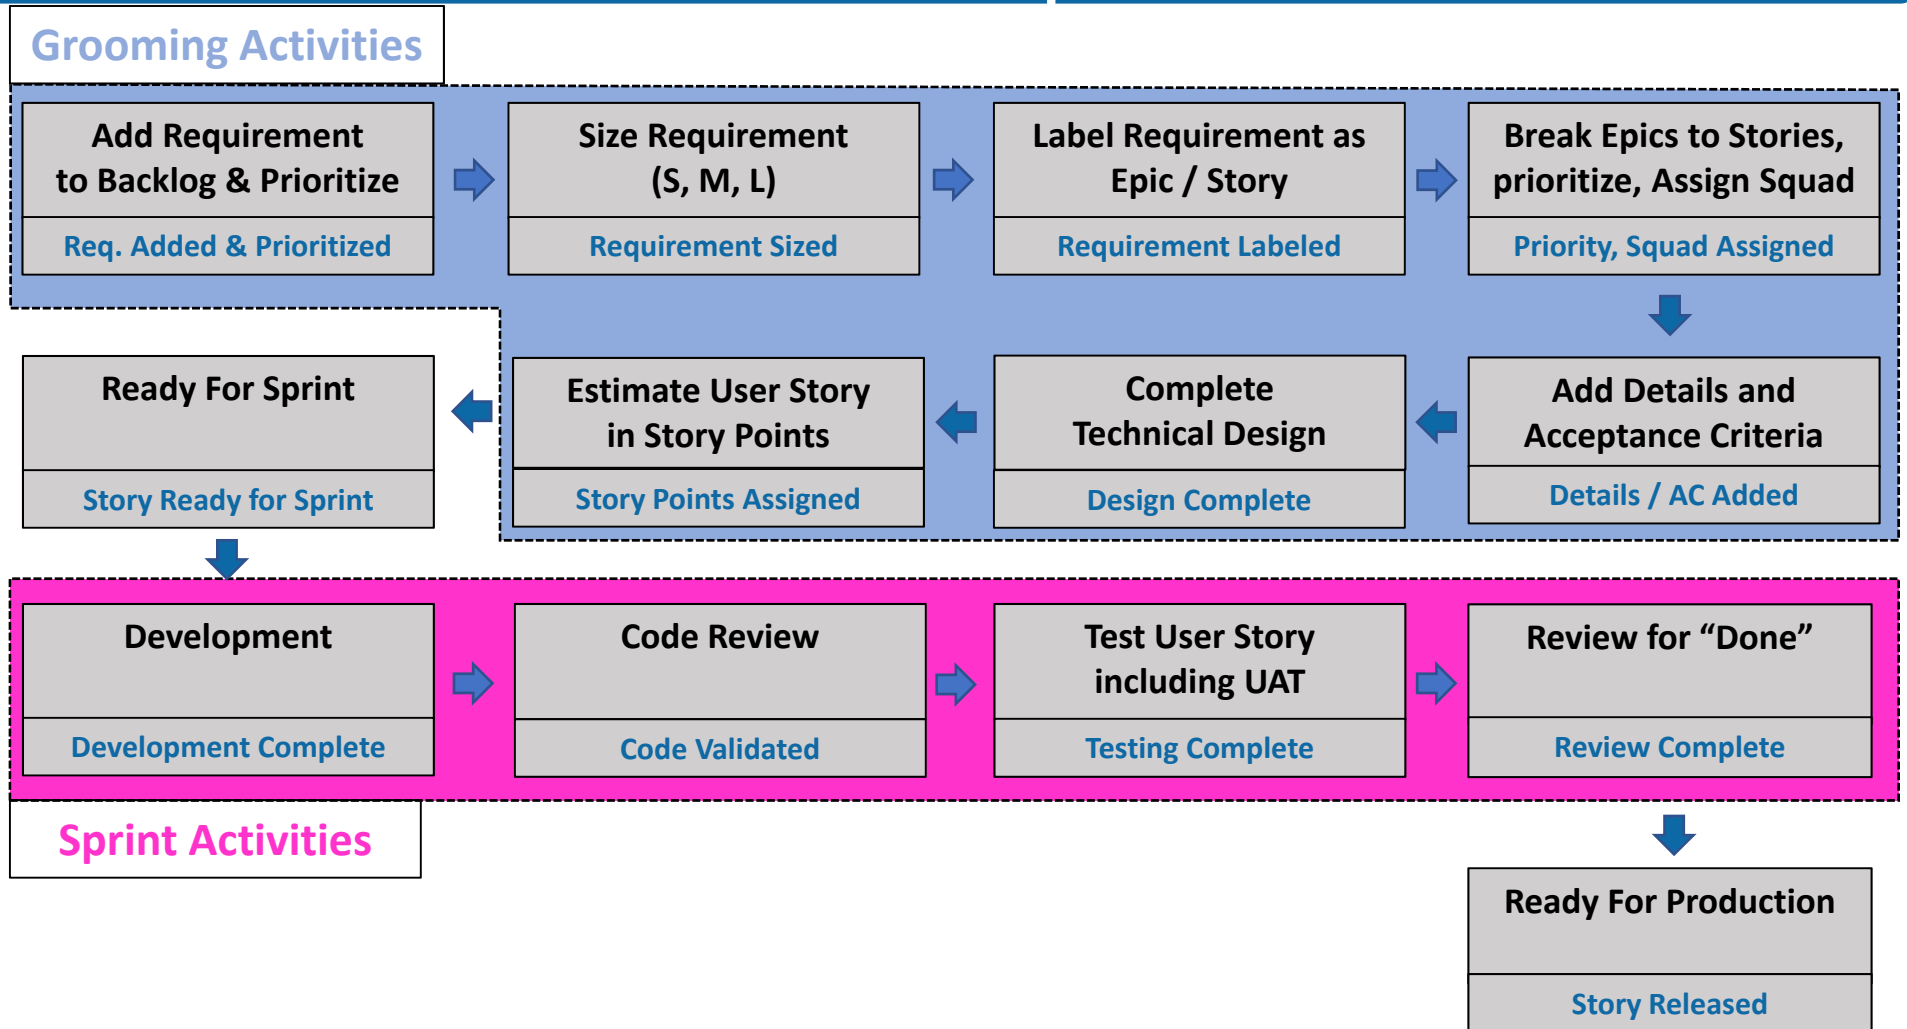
Grooming Activities

Add Requirement to Backlog & Prioritize
Req. Added & Prioritized

Size Requirement (S, M, L)
Requirement Sized

Label Requirement as Epic / Story
Requirement Labeled

Break Epics to Stories, prioritize, Assign Squad
Priority, Squad Assigned

Add Details and Acceptance Criteria
Details / AC Added

Complete Technical Design
Design Complete

Estimate User Story in Story Points
Story Points Assigned

Ready For Sprint
Story Ready for Sprint

Development
Development Complete

Code Review
Code Validated

Test User Story including UAT
Testing Complete

Review for “Done”
Review Complete

Sprint Activities

Ready For Production
Story Released